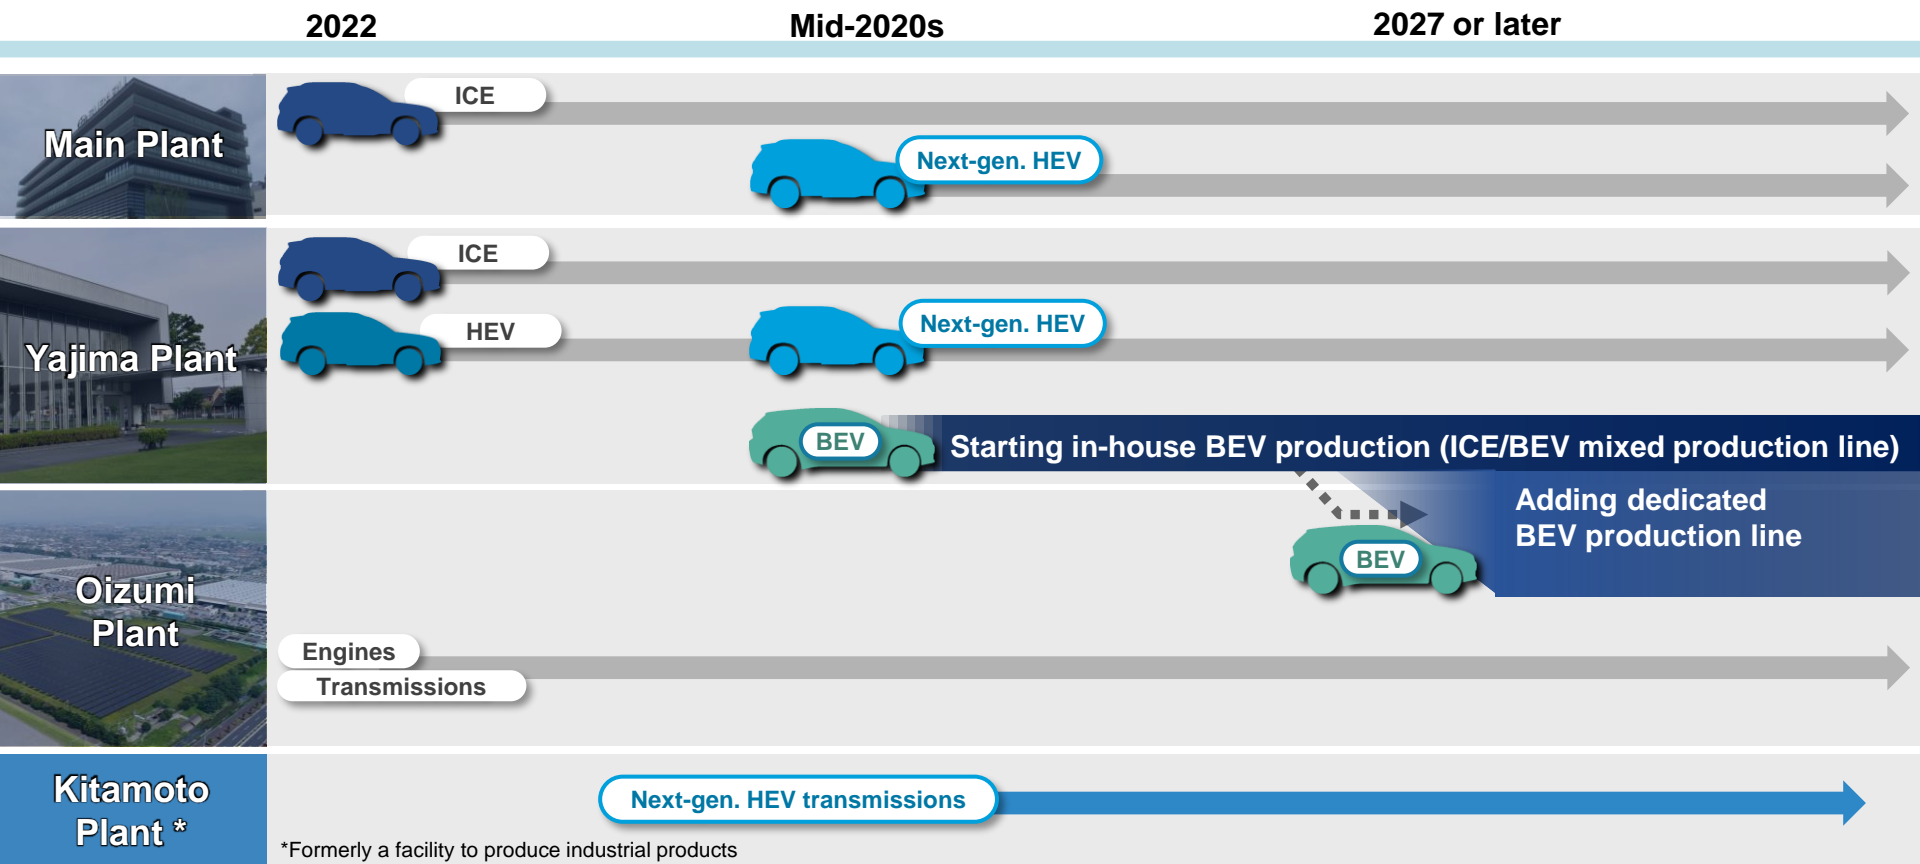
2022 Mid-2020s 2027 or later

Main Plant
ICE
Next-gen. HEV

Yajima Plant
ICE
HEV
Next-gen. HEV
BEV
Starting in-house BEV production (ICE/BEV mixed production line)

Oizumi Plant
Adding dedicated BEV production line
BEV
Engines
Transmissions

Kitamoto Plant *
Next-gen. HEV transmissions
*Formerly a facility to produce industrial products